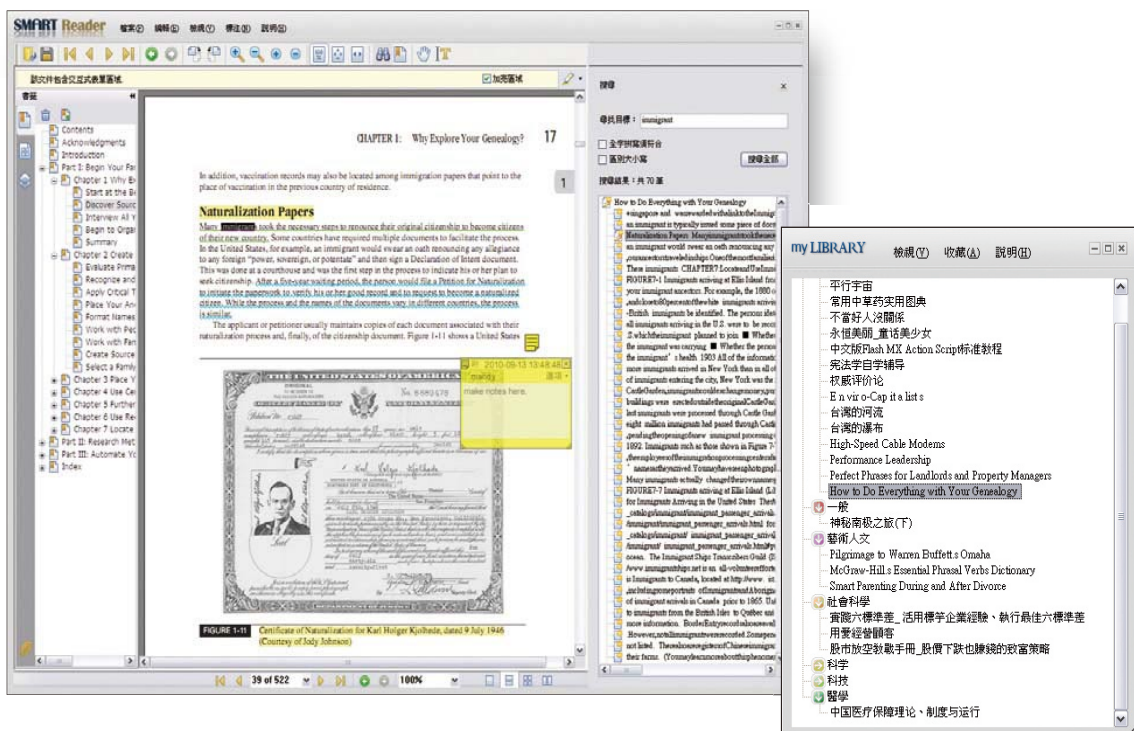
SMART Reader 檔案(F) 編輯(E) 檢視(V) 標注(B) 說明(H)

該文件包含交互式表單區域。 加亮區域

書籤

Contents
Acknowledgments
Introduction
Part I: Begin Your Fa
Chapter 1 Why E
Start at the B
Discover Sourc
Interview All Y
Begin to Orga
Summary
Chapter 2 Create
Evaluate Prima
Recognize and
Apply Critical T
Place Your An
Format Names
Work with Pec
Work with Fan
Create Source
Select a Family
Chapter 3 Place Y
Chapter 4 Use Ce
Chapter 5 Further
Chapter 6 Use Re
Chapter 7 Locate
Part II: Research Met
Part III: Automate Yo
Index

CHAPTER 1: Why Explore Your Genealogy? 17

1

In addition, vaccination records may also be located among immigration papers that point to the place of vaccination in the previous country of residence.

Naturalization Papers

Many immigrants took the necessary steps to renounce their original citizenship to become citizens of their new country. Some countries have required multiple documents to facilitate the process. In the United States, for example, an immigrant would swear an oath renouncing any allegiance to any foreign "power, sovereign, or potentate" and then sign a Declaration of Intent document. This was done at a courthouse and was the first step in the process to indicate his or her plan to seek citizenship. After a five-year waiting period, the person would file a Petition for Naturalization to initiate the paperwork to verify his or her good record and to request to become a naturalized citizen. While the process and the names of the documents vary in different countries, the process is similar.

The applicant or petitioner usually maintains copies of each document associated with their naturalization process and, finally, of the citizenship document. Figure 1-11 shows a United States

2010-09-13 13:48:48
mandy 選項
make notes here.

FIGURE 1-11 Certificate of Naturalization for Karl Holger Kjolhede, dated 9 July 1946 (Courtesy of Jody Johnson)

39 of 522 100%

搜尋

尋找目標: immigrant
全字拼寫須符合
區別大小寫
搜尋全部
搜尋結果: 共 70 筆

How to Do Everything with Your Genealogy

my LIBRARY 檢視(Y) 收藏(A) 說明(H)

平行宇宙
常用中草药实用图典
不當好人沒關係
永恒美丽_童话美少女
中文版Flash MX Action Script标准教程
宪法学自学辅导
权威评价论
E n vir o-Cap it a list s
台湾的河流
台湾的瀑布
High-Speed Cable Modems
Performance Leadership
Perfect Phrases for Landlords and Property Managers
How to Do Everything with Your Genealogy
一般
神秘南极之旅(下)
藝術人文
Pilgrimage to Warren Buffett.s Omaha
McGraw-Hill.s Essential Phrasal Verbs Dictionary
Smart Parenting During and After Divorce
社會科學
實踐六標準差_活用標竿企業經驗、執行最佳六標準差
用愛經營顧客
股市放空教戰手冊_股價下跌也賺錢的致富策略
科学
科技
醫學
中国医疗保障理论、制度与运行